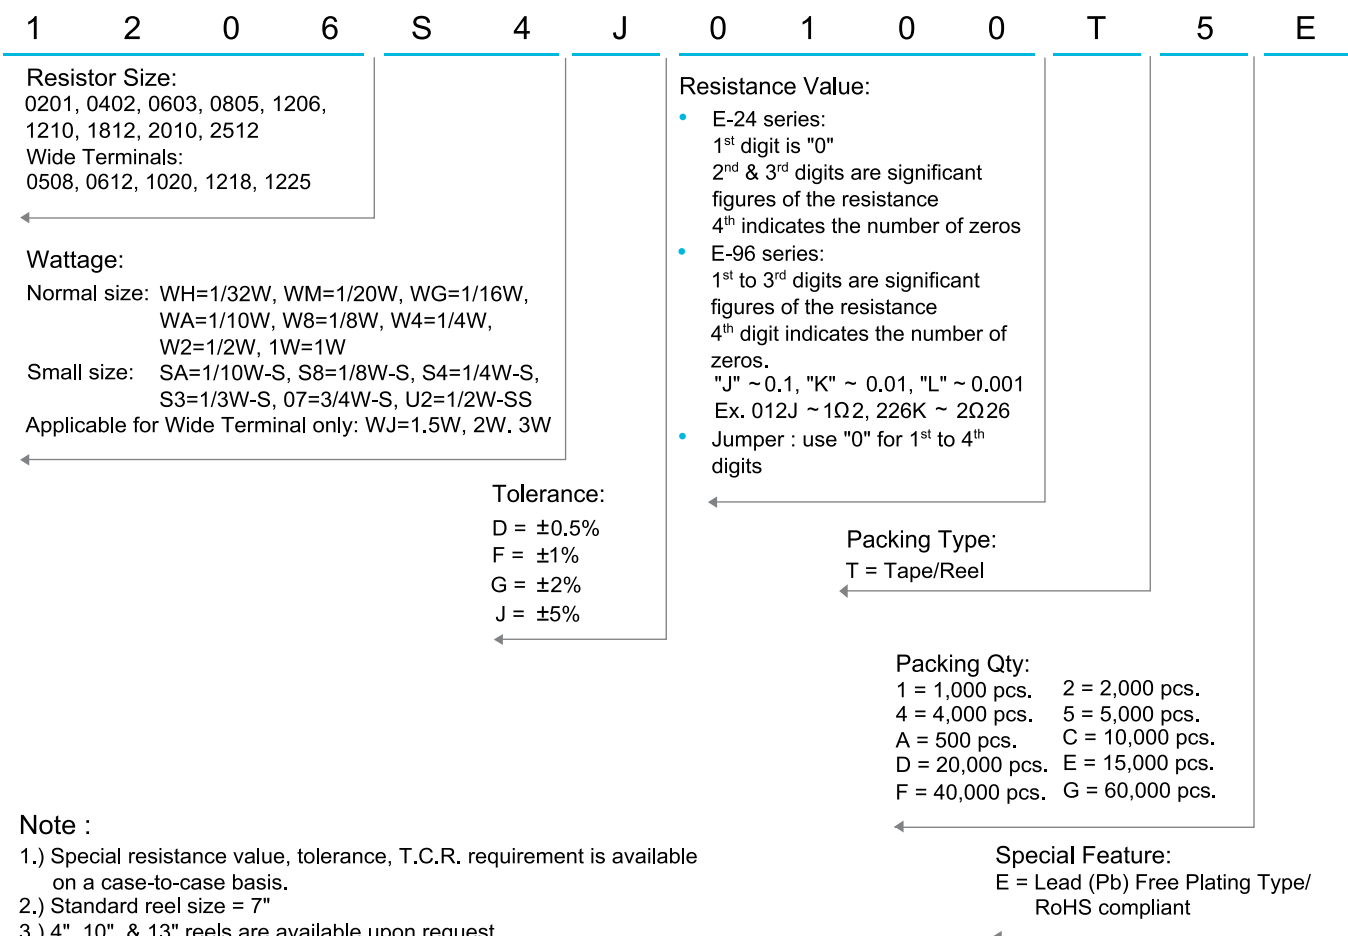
1 2 0 6 S 4 J 0 1 0 0 T 5 E

Resistor Size:
0201, 0402, 0603, 0805, 1206, 1210, 1812, 2010, 2512
Wide Terminals:
0508, 0612, 1020, 1218, 1225

Wattage:
Normal size: WH=1/32W, WM=1/20W, WG=1/16W, WA=1/10W, W8=1/8W, W4=1/4W, W2=1/2W, 1W=1W
Small size: SA=1/10W-S, S8=1/8W-S, S4=1/4W-S, S3=1/3W-S, 07=3/4W-S, U2=1/2W-SS
Applicable for Wide Terminal only: WJ=1.5W, 2W, 3W

Tolerance:
D = ±0.5%
F = ±1%
G = ±2%
J = ±5%

Resistance Value:
• E-24 series:
$1^{st}$ digit is "0"
$2^{nd}$ & $3^{rd}$ digits are significant figures of the resistance
$4^{th}$ indicates the number of zeros
• E-96 series:
$1^{st}$ to $3^{rd}$ digits are significant figures of the resistance
$4^{th}$ digit indicates the number of zeros.
"J" ~ 0.1, "K" ~ 0.01, "L" ~ 0.001
Ex. 012J ~ 1Ω2, 226K ~ 2Ω26
• Jumper : use "0" for $1^{st}$ to $4^{th}$ digits

Packing Type:
T = Tape/Reel

Packing Qty:
1 = 1,000 pcs. 2 = 2,000 pcs.
4 = 4,000 pcs. 5 = 5,000 pcs.
A = 500 pcs. C = 10,000 pcs.
D = 20,000 pcs. E = 15,000 pcs.
F = 40,000 pcs. G = 60,000 pcs.

Note :
1.) Special resistance value, tolerance, T.C.R. requirement is available on a case-to-case basis.
2.) Standard reel size = 7"
3.) 4", 10", & 13" reels are available upon request

Special Feature:
E = Lead (Pb) Free Plating Type/ RoHS compliant